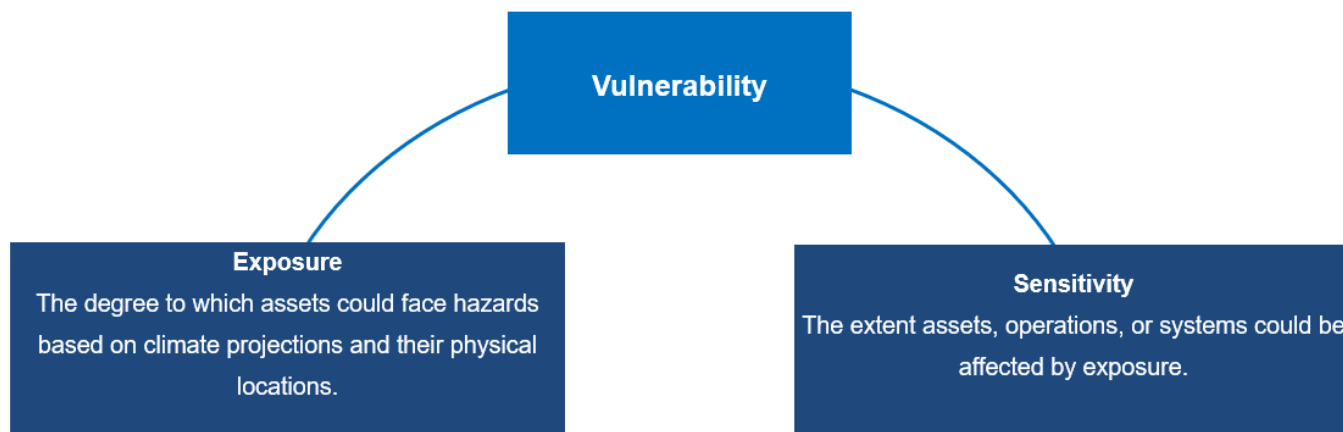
Vulnerability

Exposure
The degree to which assets could face hazards based on climate projections and their physical locations.

Sensitivity
The extent assets, operations, or systems could be affected by exposure.